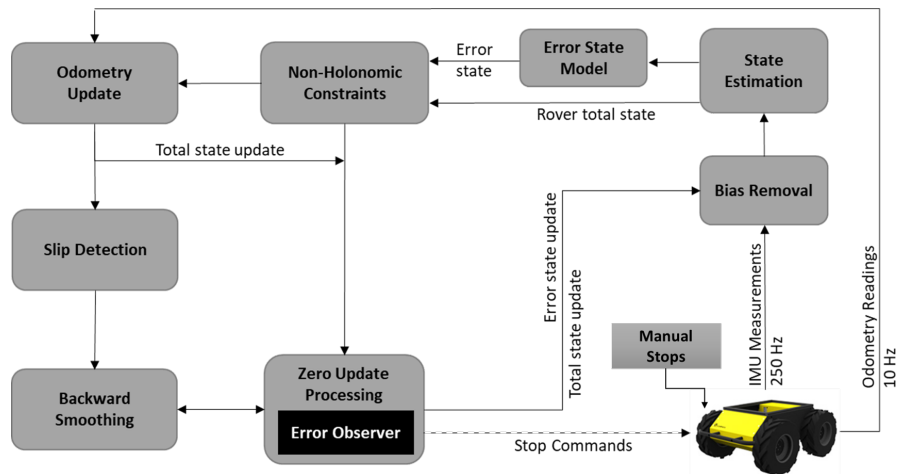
Odometry Update

Non-Holonomic Constraints

Error state

Error State Model

State Estimation

Rover total state

Total state update

Bias Removal

Slip Detection

Error state update

Total state update

IMU Measurements 250 Hz

Odometry Readings 10 Hz

Manual Stops

Backward Smoothing

Zero Update Processing

Error Observer

Stop Commands